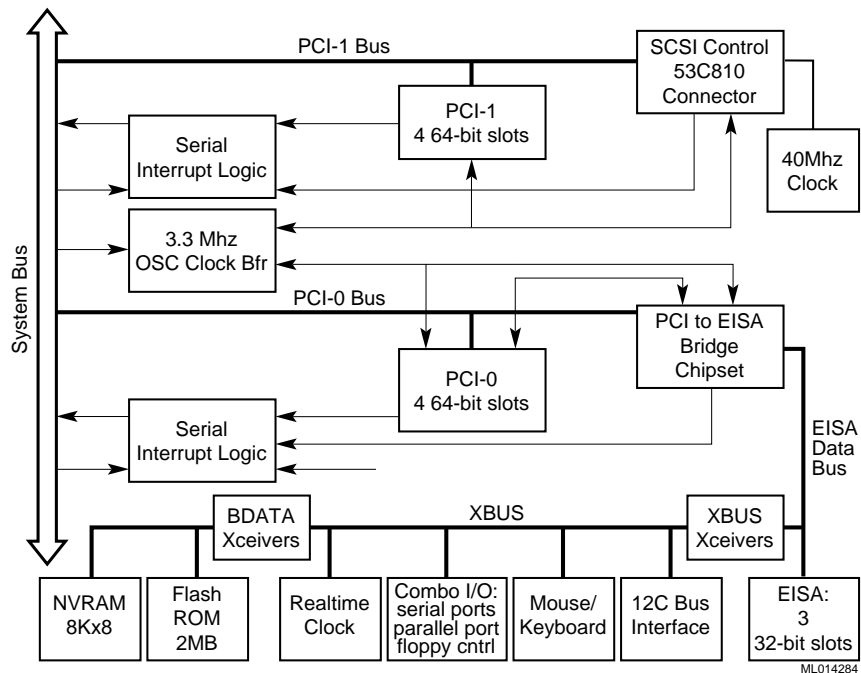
System Bus

PCI-1 Bus

SCSI Control
53C810
Connector

PCI-1
4 64-bit slots

Serial
Interrupt Logic

40Mhz
Clock

3.3 Mhz
OSC Clock Bfr

PCI-0 Bus

PCI to EISA
Bridge
Chipset

PCI-0
4 64-bit slots

Serial
Interrupt Logic

EISA
Data
Bus

BDATA
Xceivers

XBUS

XBUS
Xceivers

NVRAM
8Kx8

Flash
ROM
2MB

Realtime
Clock

Combo I/O:
serial ports
parallel port
floppy cntrl

Mouse/
Keyboard

12C Bus
Interface

EISA:
3
32-bit slots

ML014284